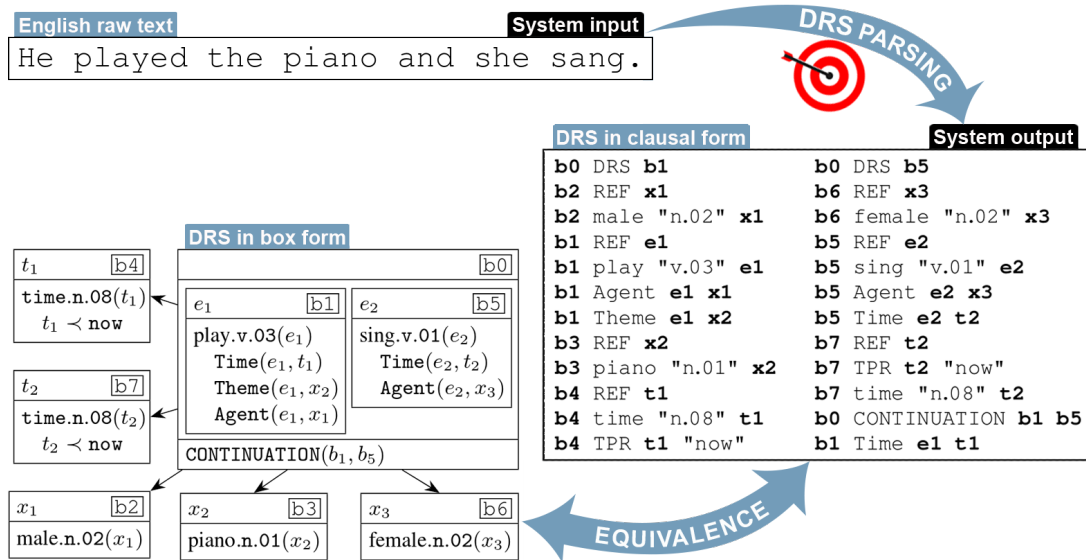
English raw text

System input

He played the piano and she sang.

DRS PARSING

DRS in clausal form

System output

| | |
|---|---|
| **b0** DRS **b1** | **b0** DRS **b5** |
| **b2** REF **x1** | **b6** REF **x3** |
| **b2** male "n.02" **x1** | **b6** female "n.02" **x3** |
| **b1** REF **e1** | **b5** REF **e2** |
| **b1** play "v.03" **e1** | **b5** sing "v.01" **e2** |
| **b1** Agent **e1 x1** | **b5** Agent **e2 x3** |
| **b1** Theme **e1 x2** | **b5** Time **e2 t2** |
| **b3** REF **x2** | **b7** REF **t2** |
| **b3** piano "n.01" **x2** | **b7** TPR **t2** "now" |
| **b4** REF **t1** | **b7** time "n.08" **t2** |
| **b4** time "n.08" **t1** | **b0** CONTINUATION **b1 b5** |
| **b4** TPR **t1** "now" | **b1** Time **e1 t1** |

DRS in box form

$t_1$ b4
time.n.08($t_1$)
$t_1 \prec$ now

$t_2$ b7
time.n.08($t_2$)
$t_2 \prec$ now

b0

$e_1$ b1
play.v.03($e_1$)
Time($e_1, t_1$)
Theme($e_1, x_2$)
Agent($e_1, x_1$)

$e_2$ b5
sing.v.01($e_2$)
Time($e_2, t_2$)
Agent($e_2, x_3$)

CONTINUATION($b_1, b_5$)

$x_1$ b2
male.n.02($x_1$)

$x_2$ b3
piano.n.01($x_2$)

$x_3$ b6
female.n.02($x_3$)

EQUIVALENCE